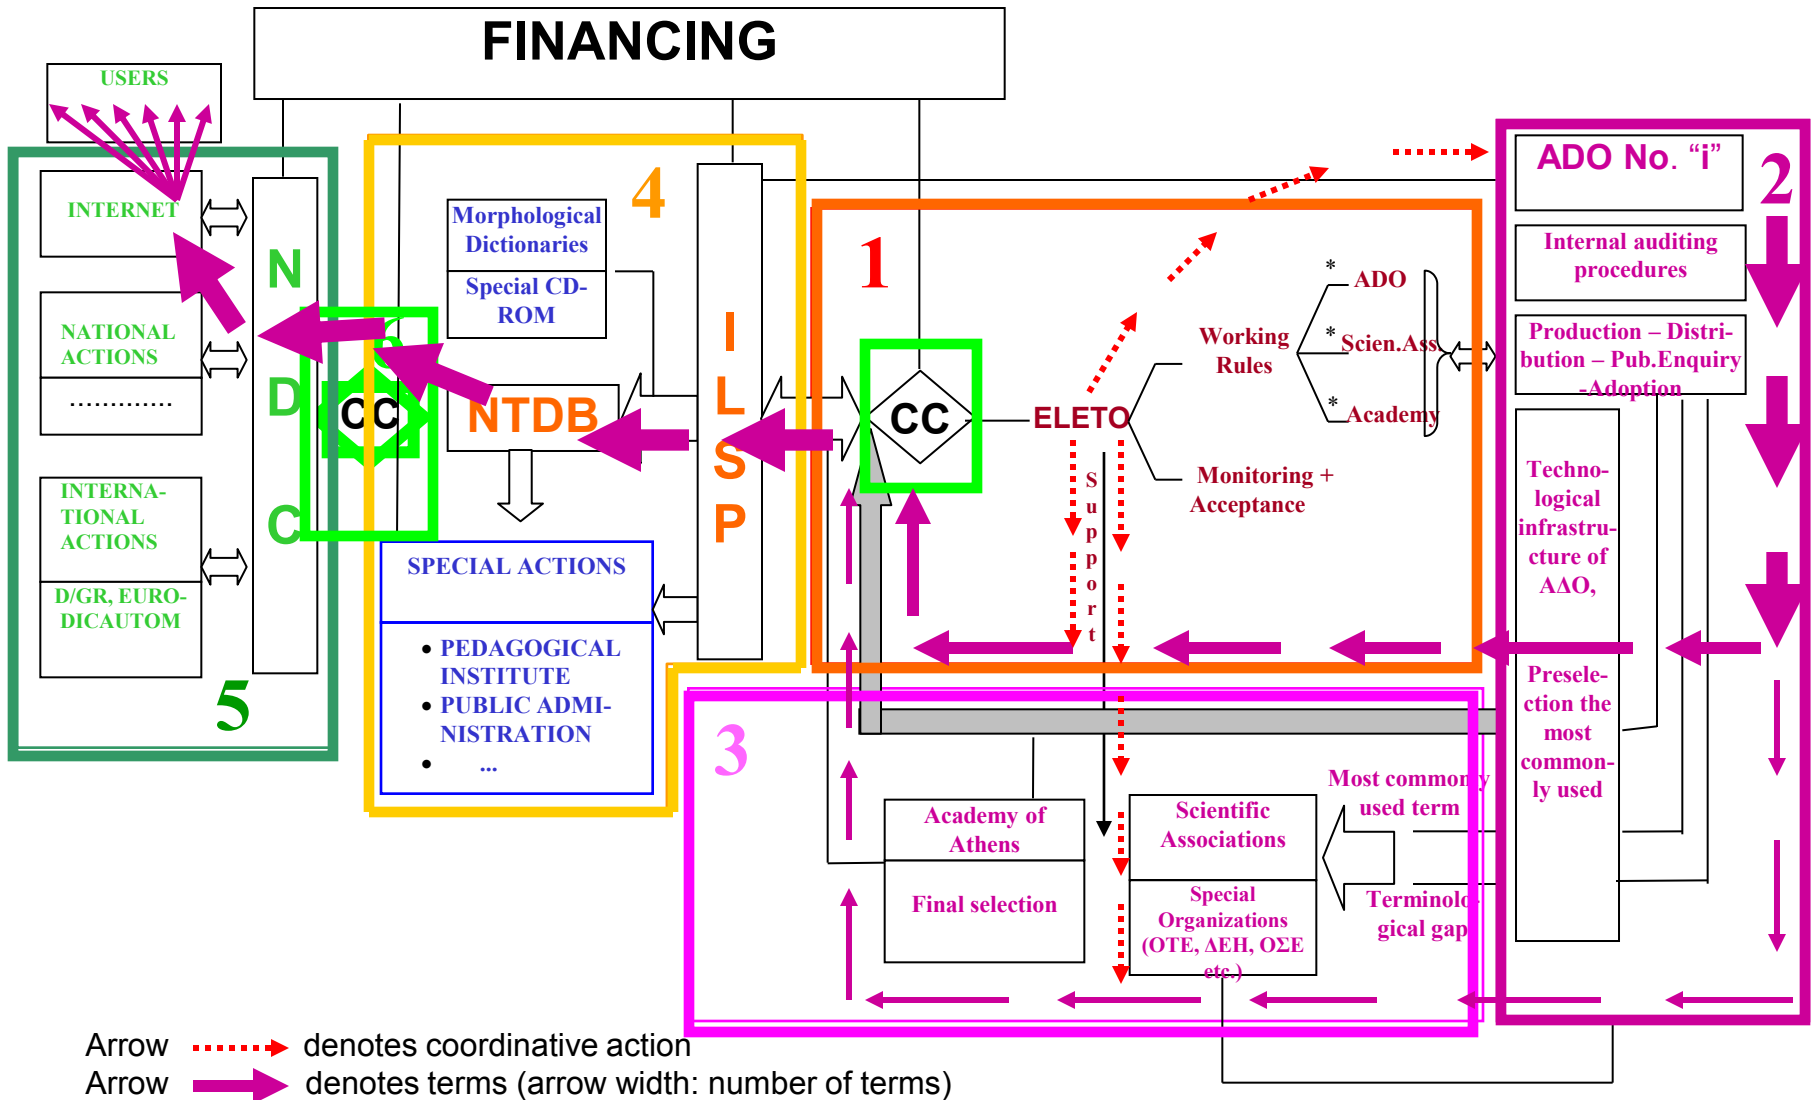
FINANCING

USERS

INTERNET

NATIONAL ACTIONS

.............

INTERNATIONAL ACTIONS

D/GR, EURODICAUTOM

N
D
C

5

CC

Morphological Dictionaries

Special CD-ROM

4

NTDB

SPECIAL ACTIONS

• PEDAGOGICAL INSTITUTE
• PUBLIC ADMINISTRATION
• ...

I
L
S
P

1

CC

ELETO

Working Rules

* ADO
* Scien.Ass
* Academy

Monitoring + Acceptance

S
u
p
p
o
r
t

ADO No. "i"

2

Internal auditing procedures

Production – Distribution – Pub.Enquiry -Adoption

Technological infrastructure of ΑΔΟ,

Preselection the most commonly used

3

Academy of Athens

Final selection

Scientific Associations

Special Organizations (ΟΤΕ, ΔΕΗ, ΟΣΕ etc.)

Most commonly used term

Terminological gap

Arrow denotes coordinative action
Arrow denotes terms (arrow width: number of terms)